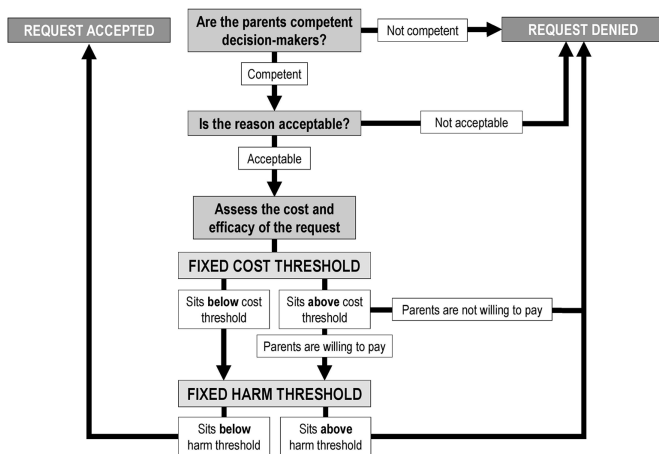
REQUEST ACCEPTED

Are the parents competent decision-makers?

Not competent

REQUEST DENIED

Competent

Is the reason acceptable?

Not acceptable

Acceptable

Assess the cost and efficacy of the request

FIXED COST THRESHOLD

Sits **below** cost threshold

Sits **above** cost threshold

Parents are not willing to pay

Parents are willing to pay

FIXED HARM THRESHOLD

Sits **below** harm threshold

Sits **above** harm threshold